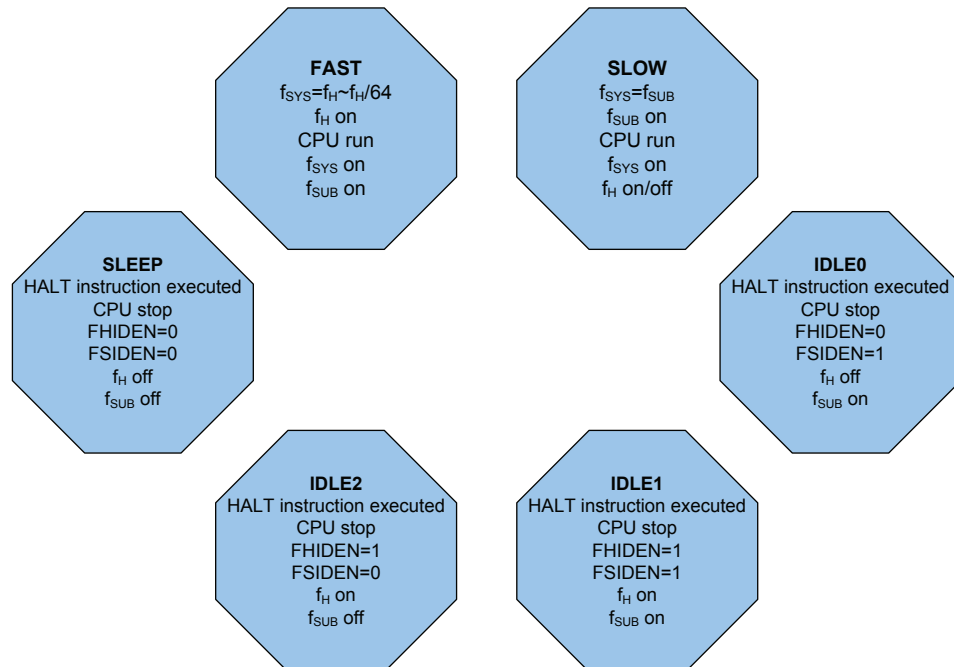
FAST
$f_{SYS}=f_H\sim f_H/64$
$f_H$ on
CPU run
$f_{SYS}$ on
$f_{SUB}$ on

SLOW
$f_{SYS}=f_{SUB}$
$f_{SUB}$ on
CPU run
$f_{SYS}$ on
$f_H$ on/off

SLEEP
HALT instruction executed
CPU stop
FHIDEN=0
FSIDEN=0
$f_H$ off
$f_{SUB}$ off

IDLE0
HALT instruction executed
CPU stop
FHIDEN=0
FSIDEN=1
$f_H$ off
$f_{SUB}$ on

IDLE2
HALT instruction executed
CPU stop
FHIDEN=1
FSIDEN=0
$f_H$ on
$f_{SUB}$ off

IDLE1
HALT instruction executed
CPU stop
FHIDEN=1
FSIDEN=1
$f_H$ on
$f_{SUB}$ on